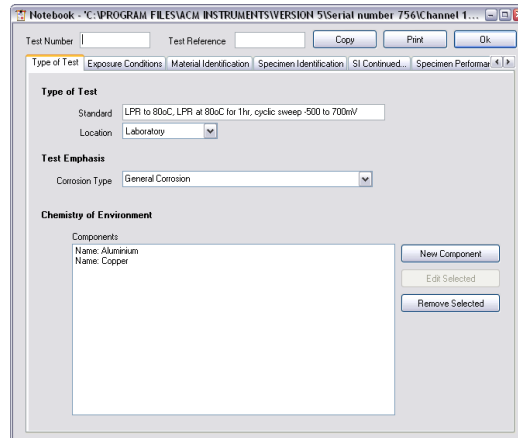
Notebook - 'C:\PROGRAM FILES\ACM INSTRUMENTS\VERSION 5\Serial number 756\Channel 1...

Test Number

Test Reference

Copy

Print

Ok

Type of Test | Exposure Conditions | Material Identification | Specimen Identification | SI Continued... | Specimen Performar

Type of Test

Standard LPR to 80oC, LPR at 80oC for 1hr, cyclic sweep -500 to 700mV

Location Laboratory

Test Emphasis

Corrosion Type General Corrosion

Chemistry of Environment

Components

Name: Aluminium
Name: Copper

New Component

Edit Selected

Remove Selected